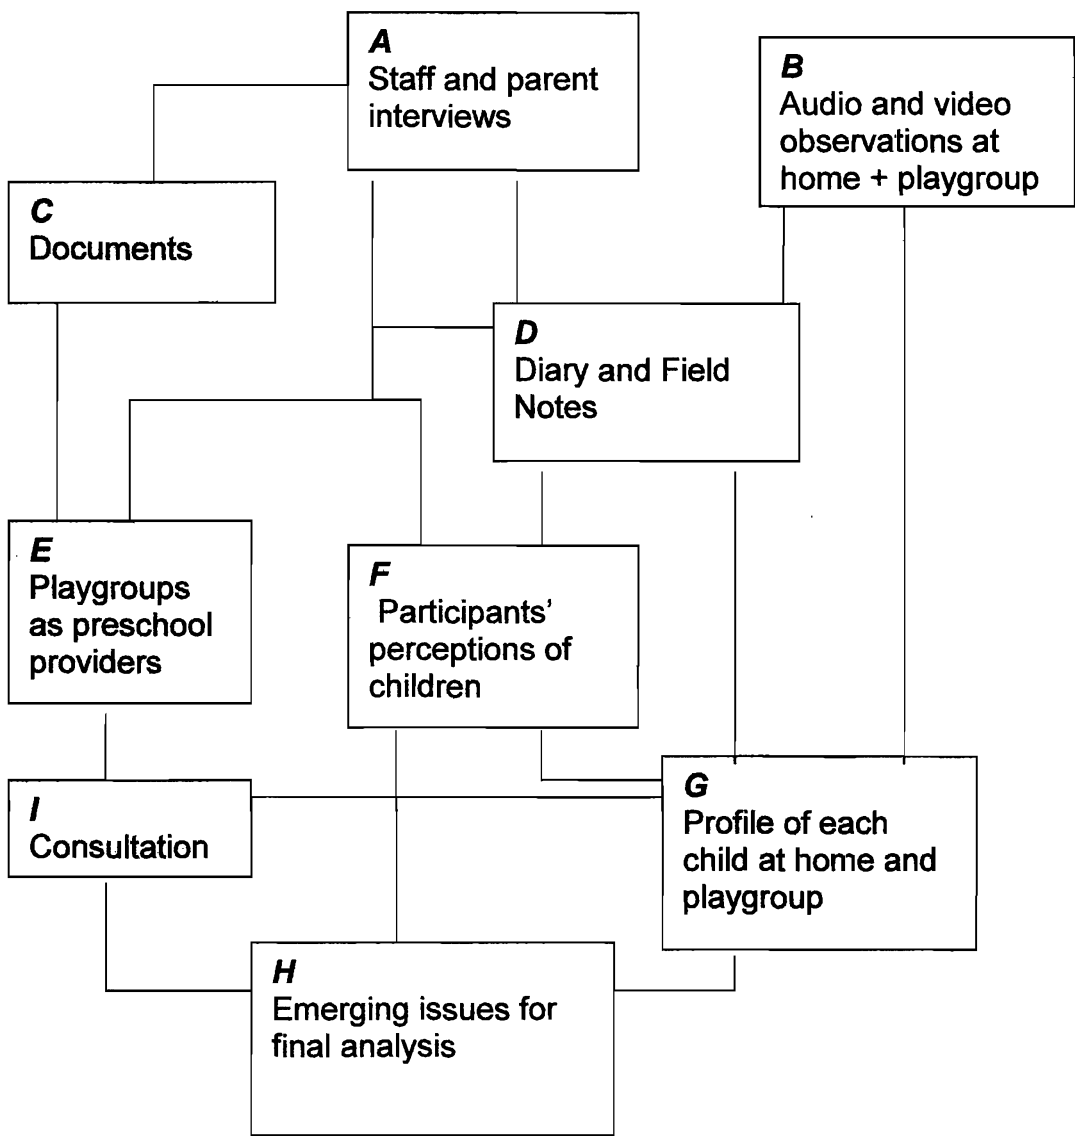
A
Staff and parent interviews

B
Audio and video observations at home + playgroup

C
Documents

D
Diary and Field Notes

E
Playgroups as preschool providers

F
Participants' perceptions of children

G
Profile of each child at home and playgroup

I
Consultation

H
Emerging issues for final analysis